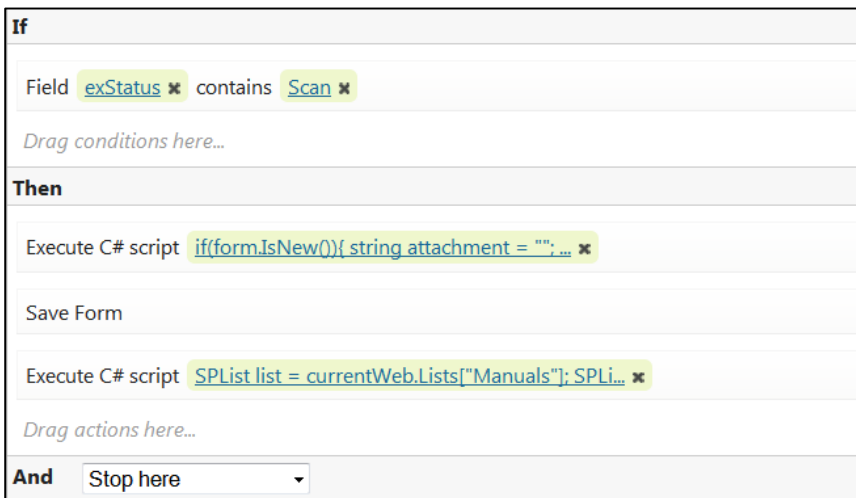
If

Field exStatus ✖ contains Scan ✖

Drag conditions here...

Then

Execute C# script if(form.IsNew()){ string attachment = ""; ... ✖

Save Form

Execute C# script SPList list = currentWeb.Lists["Manuals"]; SPLi... ✖

Drag actions here...

And Stop here